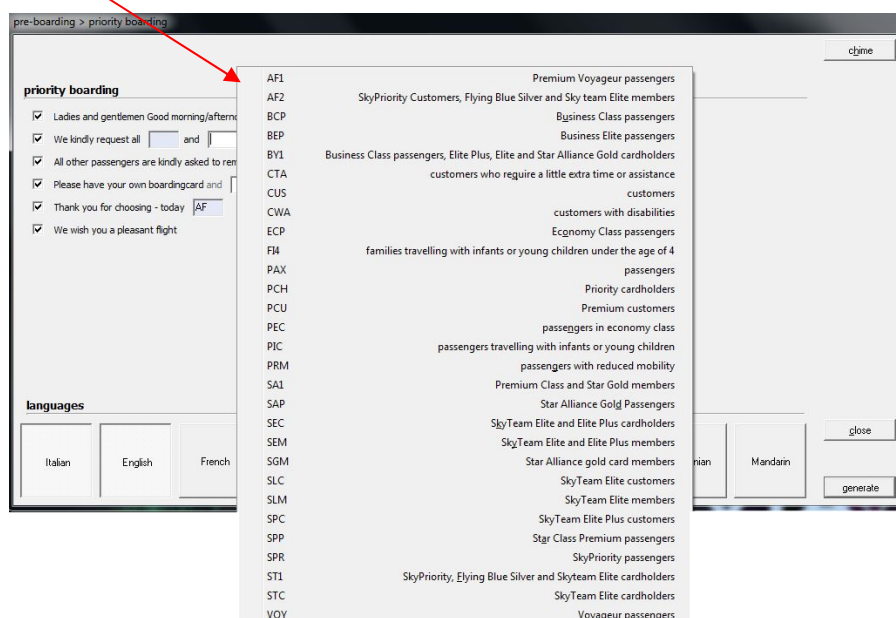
pre-boarding > priority boarding

chime

priority boarding

Ladies and gentlemen Good morning/aftern

We kindly request all and

All other passengers are kindly asked to rem

Please have your own boardingcard and

Thank you for choosing - today AF

We wish you a pleasant flight

| | |
|---|---|
| AF1 | Premium Voyageur passengers |
| AF2 | SkyPriority Customers, Flying Blue Silver and Sky team Elite members |
| BCP | Business Class passengers |
| BEP | Business Elite passengers |
| BY1 | Business Class passengers, Elite Plus, Elite and Star Alliance Gold cardholders |
| CTA | customers who require a little extra time or assistance |
| CUS | customers |
| CWA | customers with disabilities |
| ECP | Economy Class passengers |
| FI4 | families travelling with infants or young children under the age of 4 |
| PAX | passengers |
| PCH | Priority cardholders |
| PCU | Premium customers |
| PEC | passengers in economy class |
| PIC | passengers travelling with infants or young children |
| PRM | passengers with reduced mobility |
| SA1 | Premium Class and Star Gold members |
| SAP | Star Alliance Gold Passengers |
| SEC | SkyTeam Elite and Elite Plus cardholders |
| SEM | SkyTeam Elite and Elite Plus members |
| SGM | Star Alliance gold card members |
| SLC | SkyTeam Elite customers |
| SLM | SkyTeam Elite members |
| SPC | SkyTeam Elite Plus customers |
| SPP | Star Class Premium passengers |
| SPR | SkyPriority passengers |
| ST1 | SkyPriority, Flying Blue Silver and Skyteam Elite cardholders |
| STC | SkyTeam Elite cardholders |
| VOY | Voyageur passengers |

languages

Italian

English

French

nian

Mandarin

close

generate